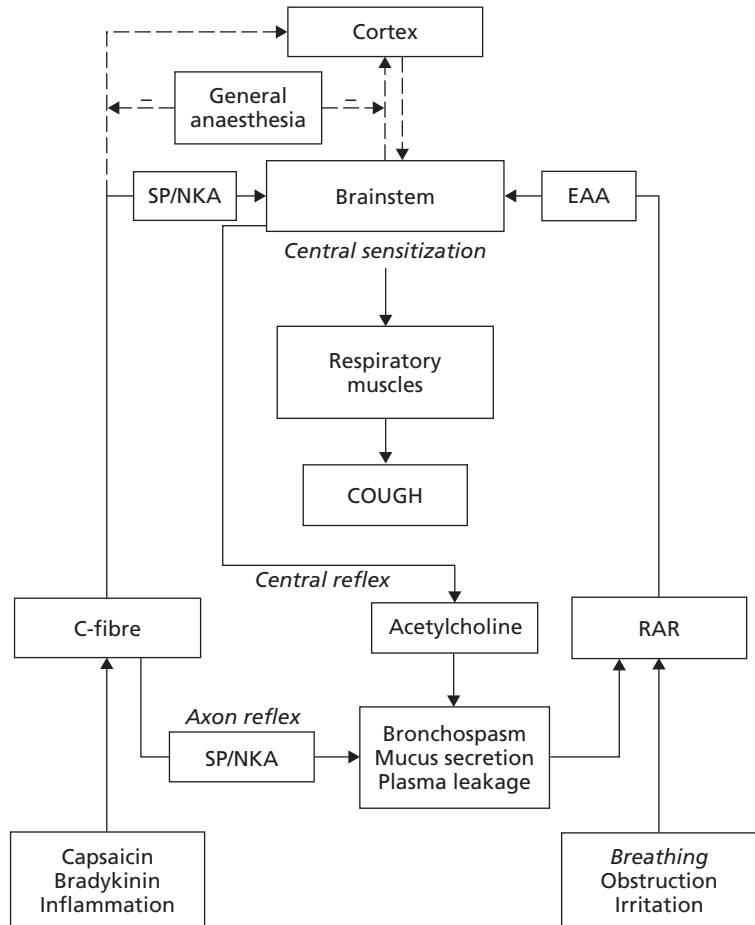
Cortex

General anaesthesia

SP/NKA

Brainstem

EAA

Central sensitization

Respiratory muscles

COUGH

Central reflex

C-fibre

Acetylcholine

RAR

Axon reflex

SP/NKA

Bronchospasm
Mucus secretion
Plasma leakage

Capsaicin
Bradykinin
Inflammation

Breathing
Obstruction
Irritation